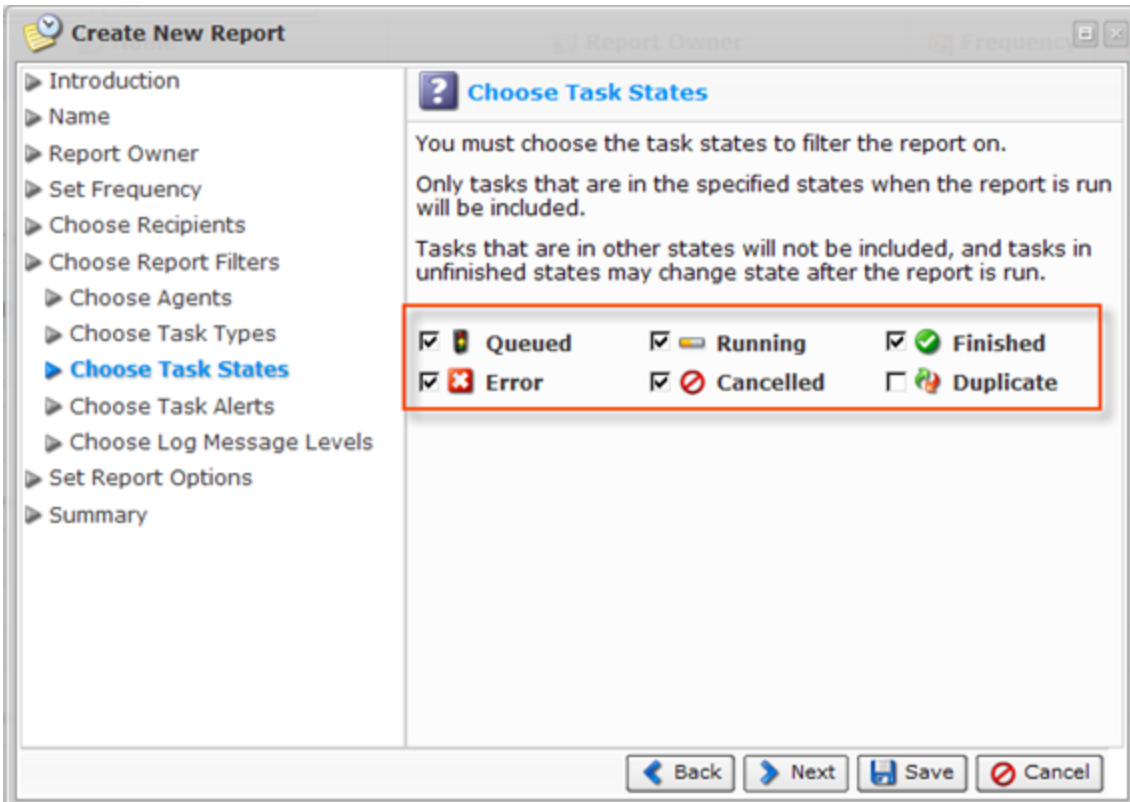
Create New Report

Introduction
Name
Report Owner
Set Frequency
Choose Recipients
Choose Report Filters
Choose Agents
Choose Task Types
Choose Task States
Choose Task Alerts
Choose Log Message Levels
Set Report Options
Summary

Choose Task States

You must choose the task states to filter the report on.

Only tasks that are in the specified states when the report is run will be included.

Tasks that are in other states will not be included, and tasks in unfinished states may change state after the report is run.

Queued
Running
Finished
Error
Cancelled
Duplicate

Back
Next
Save
Cancel